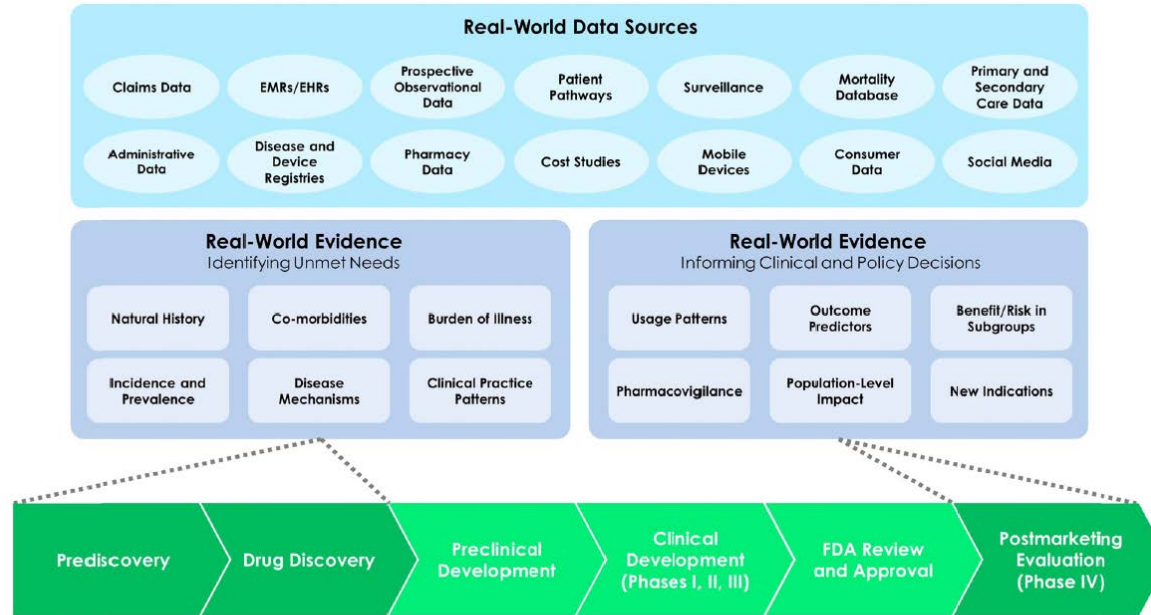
Real-World Data Sources

Claims Data
EMRs/EHRs
Prospective Observational Data
Patient Pathways
Surveillance
Mortality Database
Primary and Secondary Care Data
Administrative Data
Disease and Device Registries
Pharmacy Data
Cost Studies
Mobile Devices
Consumer Data
Social Media

Real-World Evidence
Identifying Unmet Needs

Natural History
Co-morbidities
Burden of Illness
Incidence and Prevalence
Disease Mechanisms
Clinical Practice Patterns

Real-World Evidence
Informing Clinical and Policy Decisions

Usage Patterns
Outcome Predictors
Benefit/Risk in Subgroups
Pharmacovigilance
Population-Level Impact
New Indications

Prediscovery
Drug Discovery
Preclinical Development
Clinical Development (Phases I, II, III)
FDA Review and Approval
Postmarketing Evaluation (Phase IV)